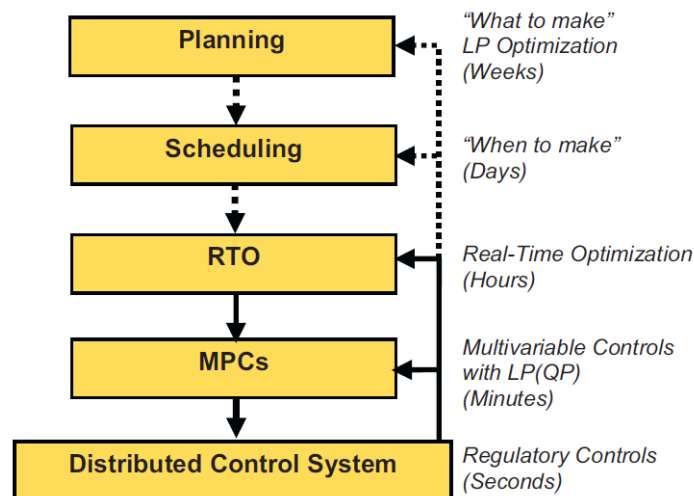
Planning

"What to make"
LP Optimization
(Weeks)

Scheduling

"When to make"
(Days)

RTO

Real-Time Optimization
(Hours)

MPCs

Multivariable Controls
with LP(QP)
(Minutes)

Distributed Control System

Regulatory Controls
(Seconds)